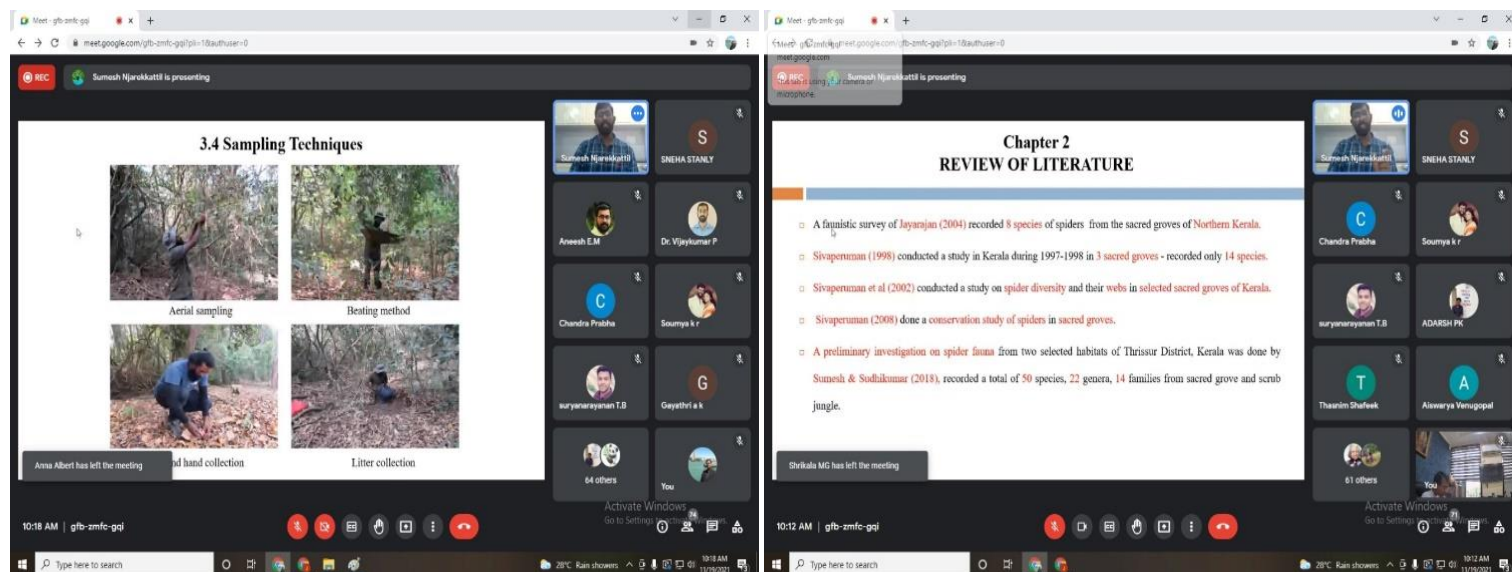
Meet - gfb-zmfc-gqi

meet.google.com/gfb-zmfc-gqi?pli=1&authuser=0

REC

Sumesh Njarekkattil is presenting

3.4 Sampling Techniques

Aerial sampling

Beating method

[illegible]nd hand collection

Litter collection

Anna Albert has left the meeting

Sumesh Njarekkattil

S

SNEHA STANLY

Aneesh E.M

Dr. Vijaykumar P

C

Chandra Prabha

Soumya k r

suryanarayanan T.B

G

Gayathri a k

64 others

You

Activate Windows
Go to Settings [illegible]

10:18 AM | gfb-zmfc-gqi

Type here to search

28°C Rain showers

10:18 AM 11/19/2021

Meet - gfb-zmfc-gqi

meet.google.com/gfb-zmfc-gqi?pli=1&authuser=0

meet.google.com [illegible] using your camera or microphone

REC

Sumesh Njarekkattil is presenting

Chapter 2
REVIEW OF LITERATURE

A faunistic survey of Jayarajan (2004) recorded 8 species of spiders from the sacred groves of Northern Kerala.

Sivaperuman (1998) conducted a study in Kerala during 1997-1998 in 3 sacred groves - recorded only 14 species.

Sivaperuman et al (2002) conducted a study on spider diversity and their webs in selected sacred groves of Kerala.

Sivaperuman (2008) done a conservation study of spiders in sacred groves.

A preliminary investigation on spider fauna from two selected habitats of Thrissur District, Kerala was done by Sumesh & Sudhikumar (2018), recorded a total of 50 species, 22 genera, 14 families from sacred grove and scrub jungle.

Shrikala MG has left the meeting

Sumesh Njarekkattil

S

SNEHA STANLY

C

Chandra Prabha

Soumya k r

suryanarayanan T.B

ADARSH PK

T

Thasnim Shafeek

A

Aiswarya Venugopal

61 others

You

Activate Windows
Go to Settings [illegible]

10:12 AM | gfb-zmfc-gqi

Type here to search

28°C Rain showers

10:12 AM 11/19/2021